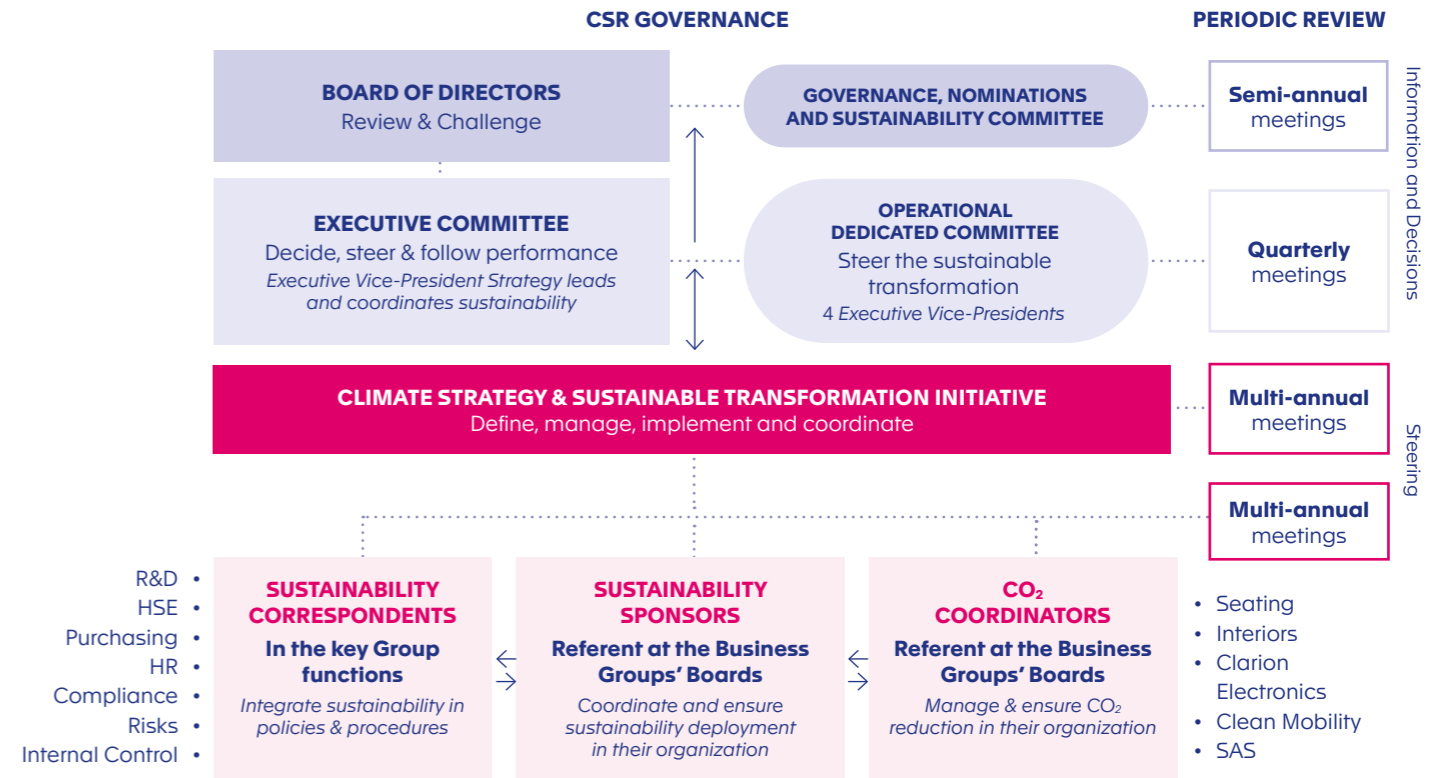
CSR GOVERNANCE

PERIODIC REVIEW

BOARD OF DIRECTORS
Review & Challenge

GOVERNANCE, NOMINATIONS AND SUSTAINABILITY COMMITTEE

Semi-annual meetings

Information and Decisions

EXECUTIVE COMMITTEE
Decide, steer & follow performance
*Executive Vice-President Strategy leads and coordinates sustainability*

OPERATIONAL DEDICATED COMMITTEE
Steer the sustainable transformation
*4 Executive Vice-Presidents*

Quarterly meetings

CLIMATE STRATEGY & SUSTAINABLE TRANSFORMATION INITIATIVE
Define, manage, implement and coordinate

Multi-annual meetings

Steering

Multi-annual meetings

R&D •
HSE •
Purchasing •
HR •
Compliance •
Risks •
Internal Control •

SUSTAINABILITY CORRESPONDENTS
In the key Group functions
*Integrate sustainability in policies & procedures*

SUSTAINABILITY SPONSORS
Referent at the Business Groups' Boards
*Coordinate and ensure sustainability deployment in their organization*

$CO_2$ COORDINATORS
Referent at the Business Groups' Boards
*Manage & ensure $CO_2$ reduction in their organization*

• Seating
• Interiors
• Clarion Electronics
• Clean Mobility
• SAS